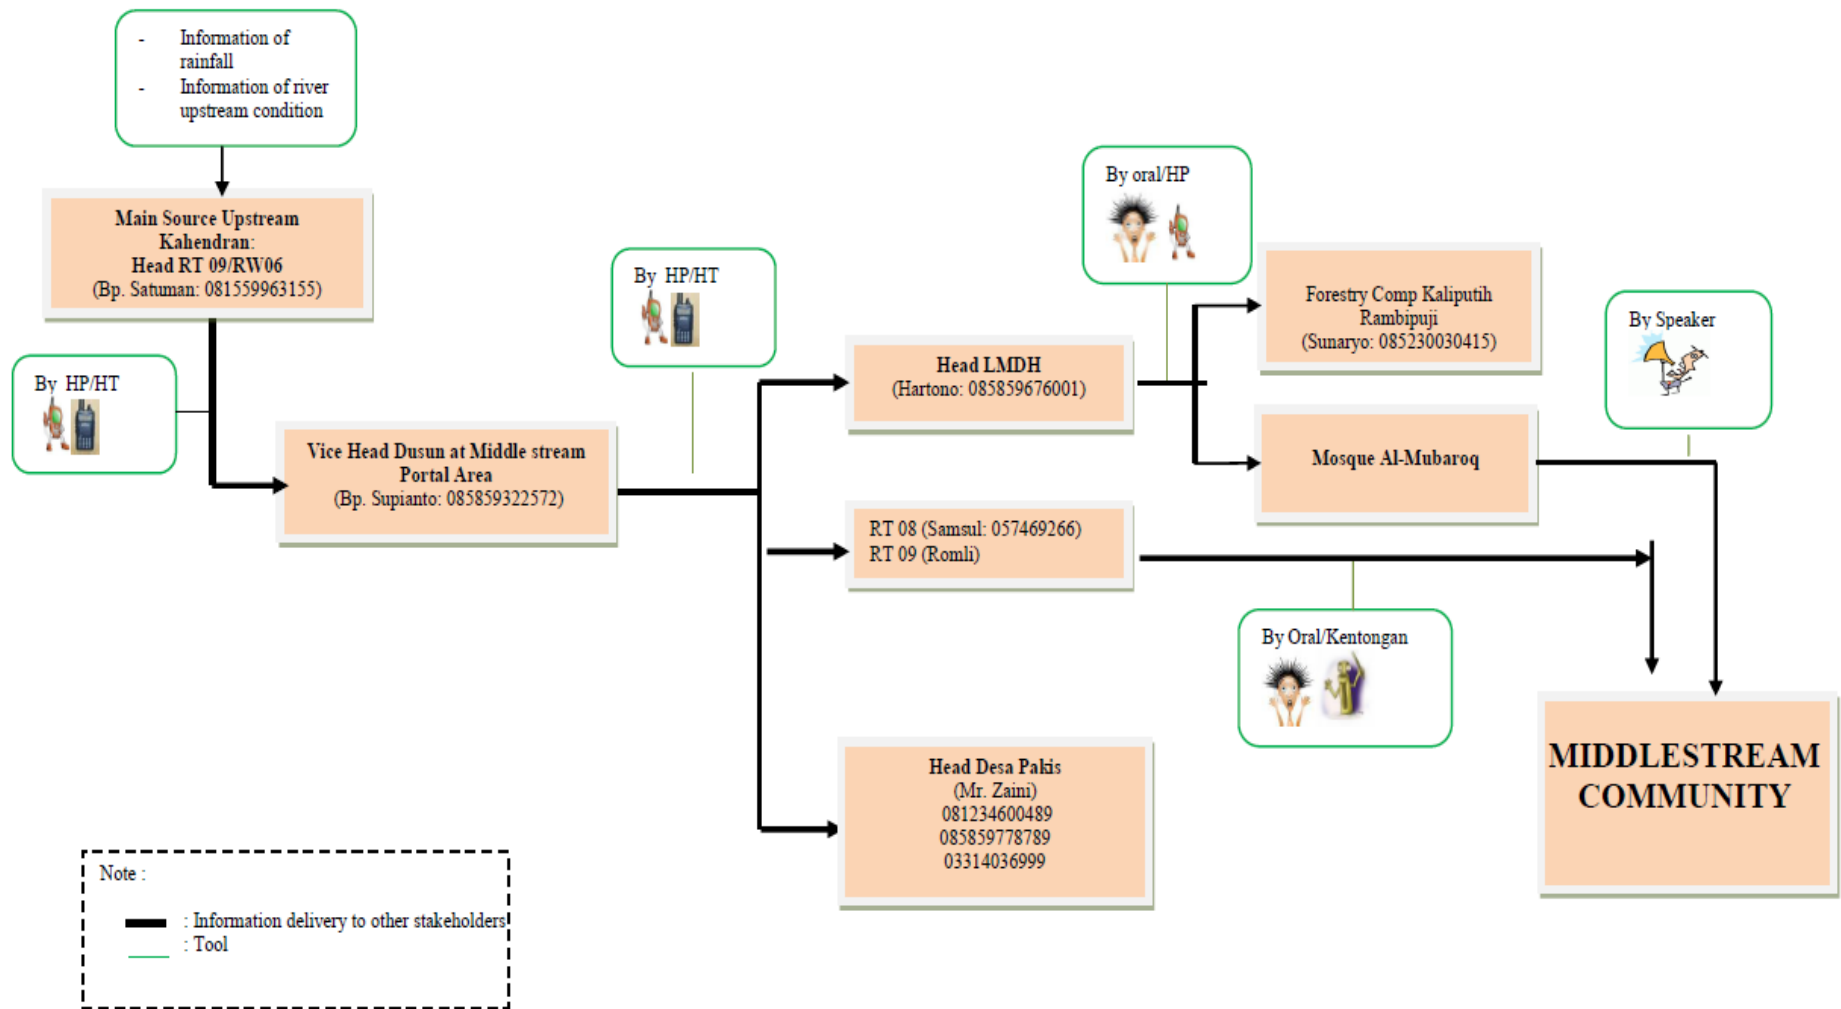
- Information of rainfall
- Information of river upstream condition

Main Source Upstream Kahendran:
Head RT 09/RW06
(Bp. Satuman: 081559963155)

By HP/HT

Vice Head Dusun at Middle stream Portal Area
(Bp. Supianto: 085859322572)

By HP/HT

Head LMDH
(Hartono: 085859676001)

By oral/HP

Forestry Comp Kaliputih Rambipuji
(Sunaryo: 085230030415)

Mosque Al-Mubaroq

By Speaker

RT 08 (Samsul: 057469266)
RT 09 (Romli)

By Oral/Kentongan

MIDDLESTREAM COMMUNITY

Head Desa Pakis
(Mr. Zaini)
081234600489
085859778789
03314036999

Note :
: Information delivery to other stakeholders
: Tool